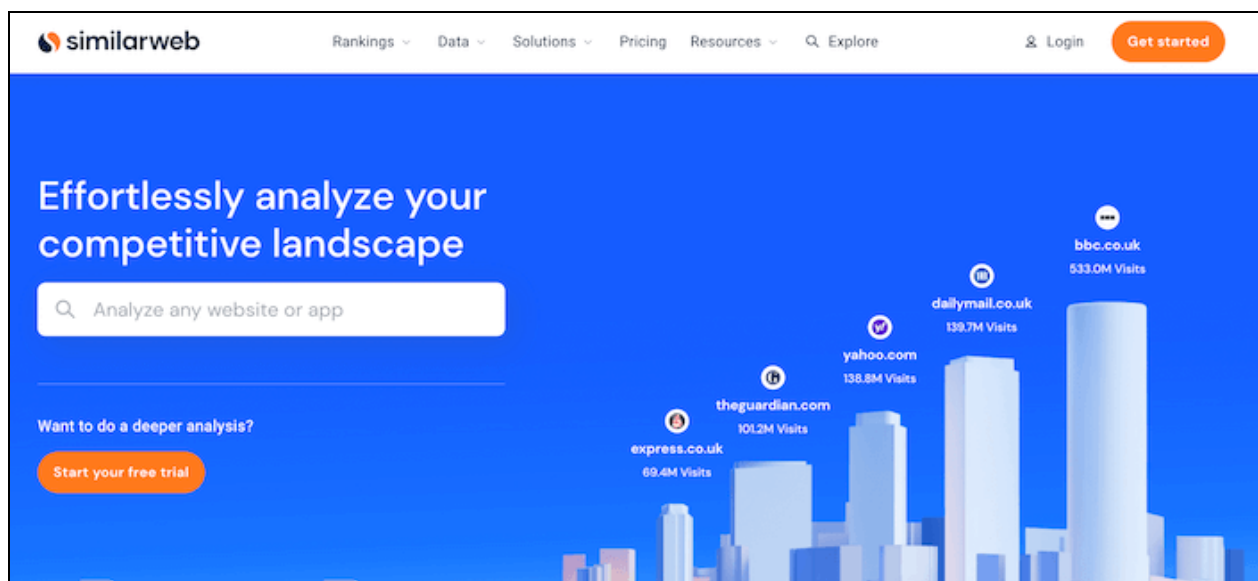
similarweb

Rankings Data Solutions Pricing Resources Explore

Login Get started

Effortlessly analyze your competitive landscape

Analyze any website or app

Want to do a deeper analysis?

Start your free trial

bbc.co.uk
533.0M Visits

dailymail.co.uk
139.7M Visits

yahoo.com
138.8M Visits

theguardian.com
101.2M Visits

express.co.uk
69.4M Visits